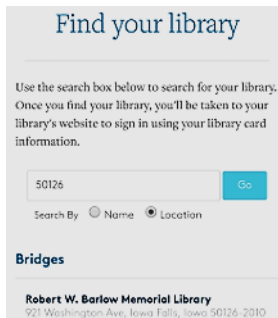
Find your library

Use the search box below to search for your library. Once you find your library, you'll be taken to your library's website to sign in using your library card information.

50126

Go

Search By Name Location

Bridges

Robert W. Barlow Memorial Library
921 Washington Ave, Iowa Falls, Iowa 50126-2010